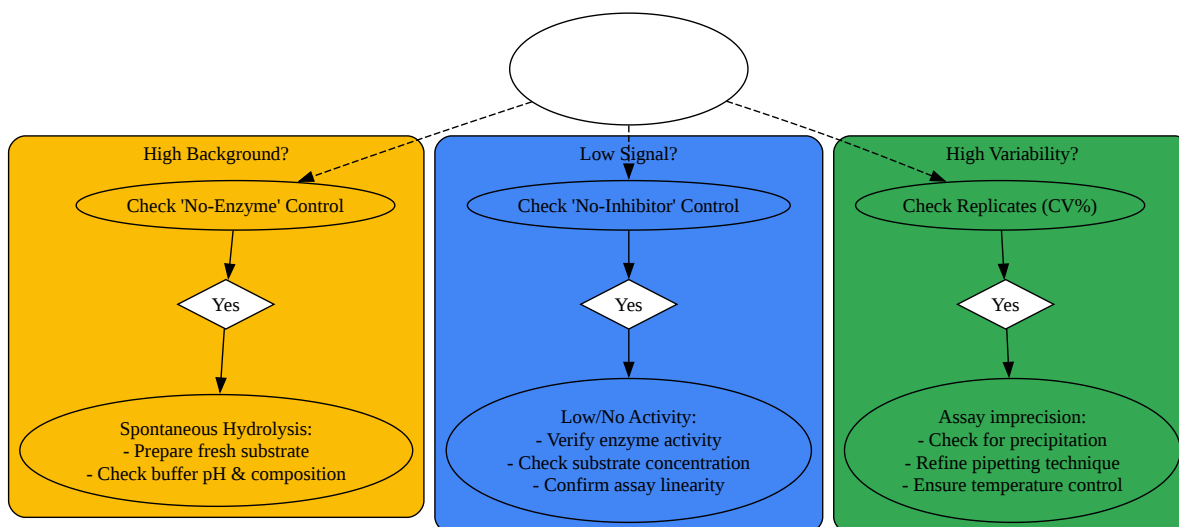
High Background?

Check 'No-Enzyme' Control

Yes

Spontaneous Hydrolysis:
- Prepare fresh substrate
- Check buffer pH & composition

Low Signal?

Check 'No-Inhibitor' Control

Yes

Low/No Activity:
- Verify enzyme activity
- Check substrate concentration
- Confirm assay linearity

High Variability?

Check Replicates (CV%)

Yes

Assay imprecision:
- Check for precipitation
- Refine pipetting technique
- Ensure temperature control